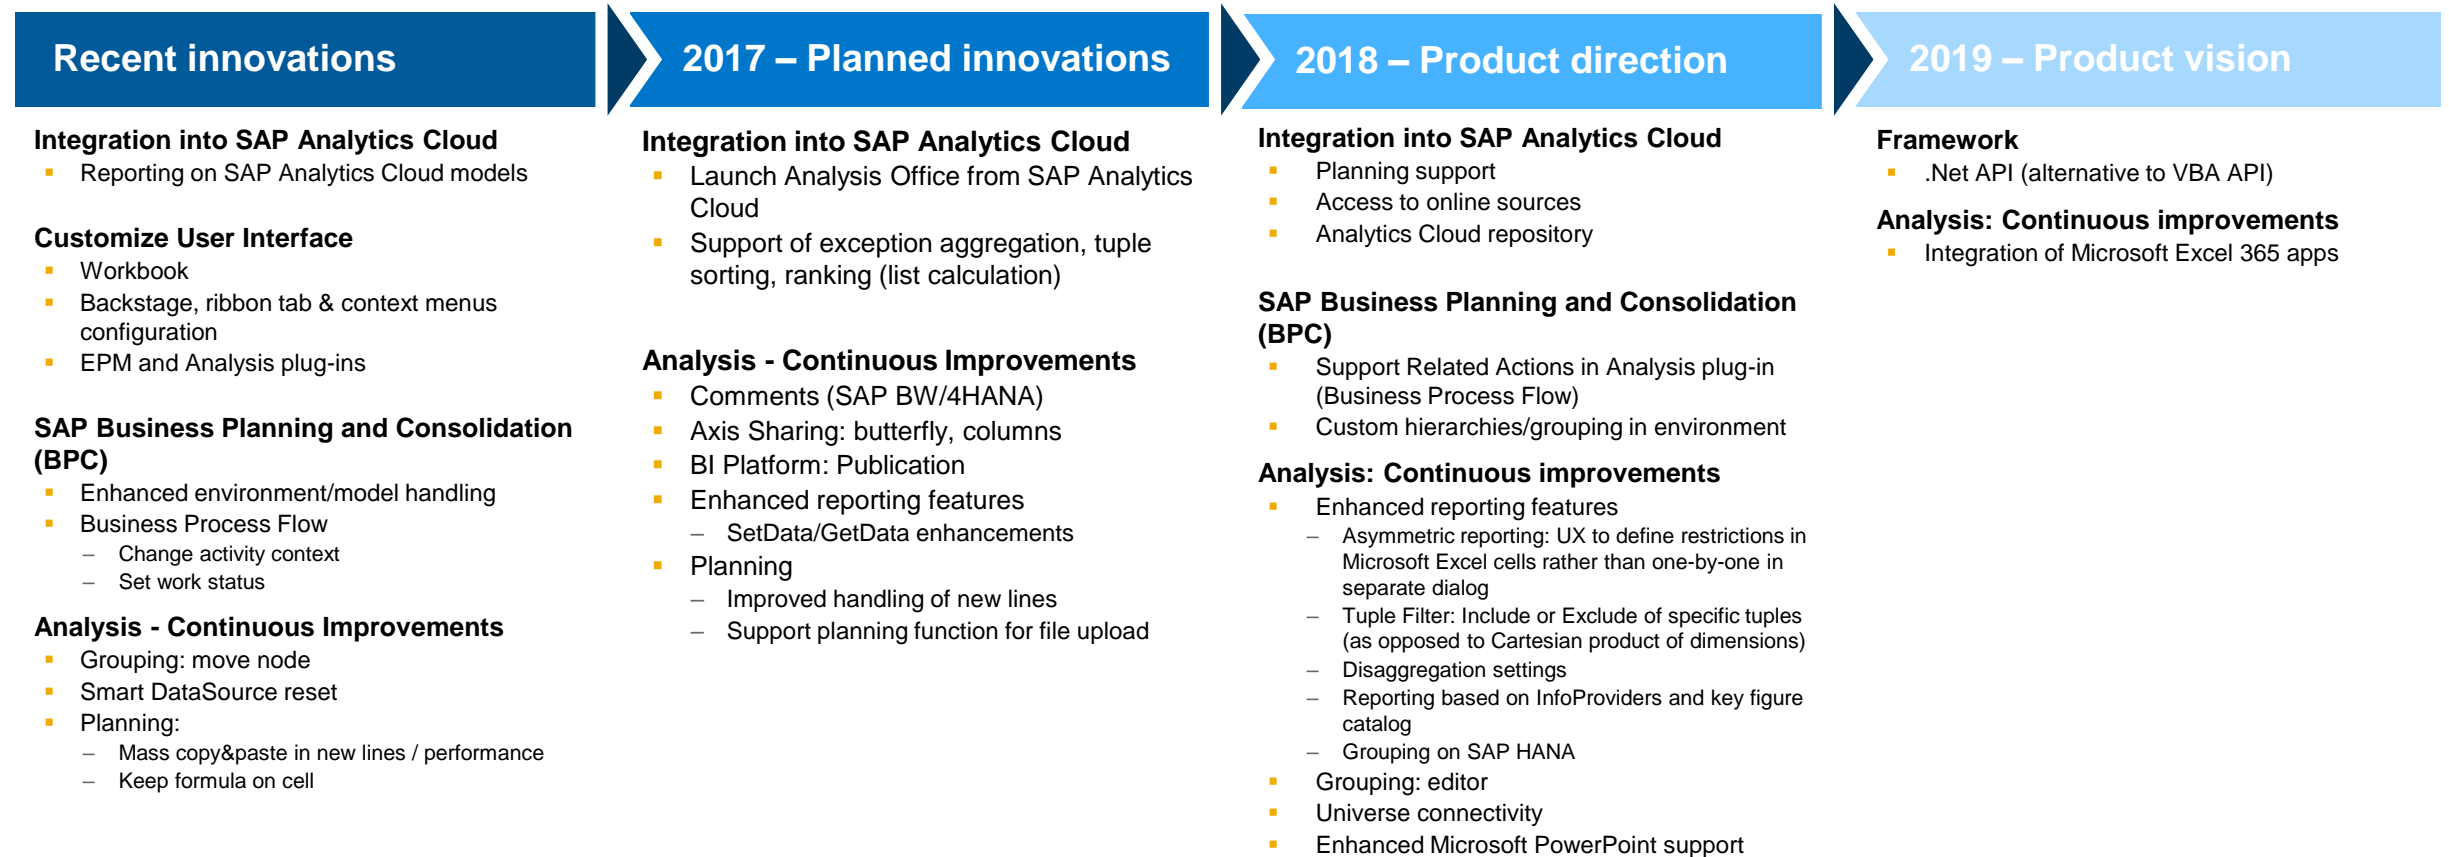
Recent innovations

Integration into SAP Analytics Cloud
- Reporting on SAP Analytics Cloud models

Customize User Interface
- Workbook
- Backstage, ribbon tab & context menus configuration
- EPM and Analysis plug-ins

SAP Business Planning and Consolidation (BPC)
- Enhanced environment/model handling
- Business Process Flow
  – Change activity context
  – Set work status

Analysis - Continuous Improvements
- Grouping: move node
- Smart DataSource reset
- Planning:
  – Mass copy&paste in new lines / performance
  – Keep formula on cell

2017 – Planned innovations

Integration into SAP Analytics Cloud
- Launch Analysis Office from SAP Analytics Cloud
- Support of exception aggregation, tuple sorting, ranking (list calculation)

Analysis - Continuous Improvements
- Comments (SAP BW/4HANA)
- Axis Sharing: butterfly, columns
- BI Platform: Publication
- Enhanced reporting features
  – SetData/GetData enhancements
- Planning
  – Improved handling of new lines
  – Support planning function for file upload

2018 – Product direction

Integration into SAP Analytics Cloud
- Planning support
- Access to online sources
- Analytics Cloud repository

SAP Business Planning and Consolidation (BPC)
- Support Related Actions in Analysis plug-in (Business Process Flow)
- Custom hierarchies/grouping in environment

Analysis: Continuous improvements
- Enhanced reporting features
  – Asymmetric reporting: UX to define restrictions in Microsoft Excel cells rather than one-by-one in separate dialog
  – Tuple Filter: Include or Exclude of specific tuples (as opposed to Cartesian product of dimensions)
  – Disaggregation settings
  – Reporting based on InfoProviders and key figure catalog
  – Grouping on SAP HANA
- Grouping: editor
- Universe connectivity
- Enhanced Microsoft PowerPoint support

2019 – Product vision

Framework
- .Net API (alternative to VBA API)

Analysis: Continuous improvements
- Integration of Microsoft Excel 365 apps